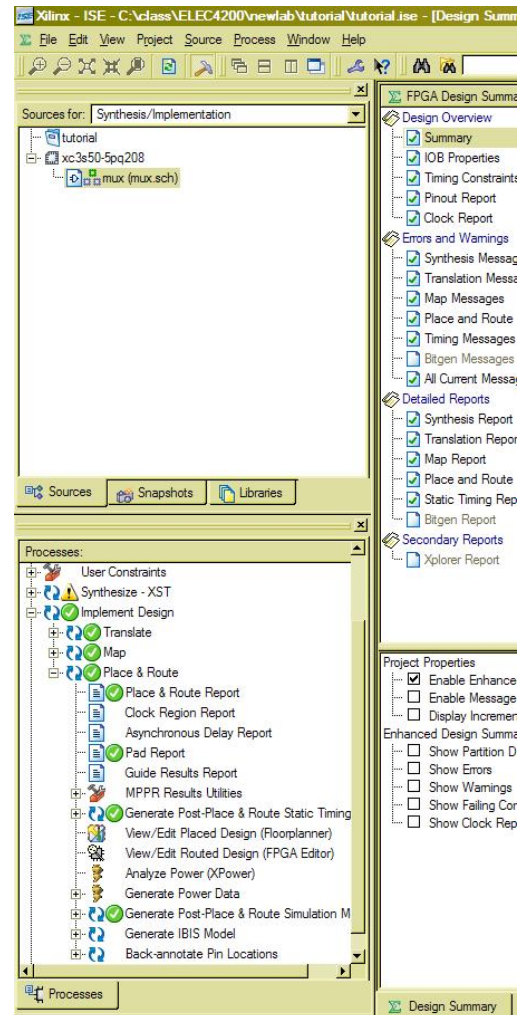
Xilinx - ISE - C:\class\ELEC4200\newlab\tutorial\tutorial.ise - [Design Summ

File Edit View Project Source Process Window Help

Sources for: Synthesis/Implementation

tutorial
xc3s50-5pq208
mux (mux.sch)

Sources Snapshots Libraries

Processes:

User Constraints
Synthesize - XST
Implement Design
Translate
Map
Place & Route
Place & Route Report
Clock Region Report
Asynchronous Delay Report
Pad Report
Guide Results Report
MPPR Results Utilities
Generate Post-Place & Route Static Timing
View/Edit Placed Design (Floorplanner)
View/Edit Routed Design (FPGA Editor)
Analyze Power (XPower)
Generate Power Data
Generate Post-Place & Route Simulation M
Generate IBIS Model
Back-annotate Pin Locations

Processes

FPGA Design Summa
Design Overview
Summary
IOB Properties
Timing Constraints
Pinout Report
Clock Report
Errors and Warnings
Synthesis Messag
Translation Messa
Map Messages
Place and Route
Timing Messages
Bitgen Messages
All Current Messag
Detailed Reports
Synthesis Report
Translation Repor
Map Report
Place and Route
Static Timing Rep
Bitgen Report
Secondary Reports
Xplorer Report

Project Properties
Enable Enhance
Enable Message
Display Increme
Enhanced Design Summa
Show Partition D
Show Errors
Show Warnings
Show Failing Co
Show Clock Rep

Design Summary